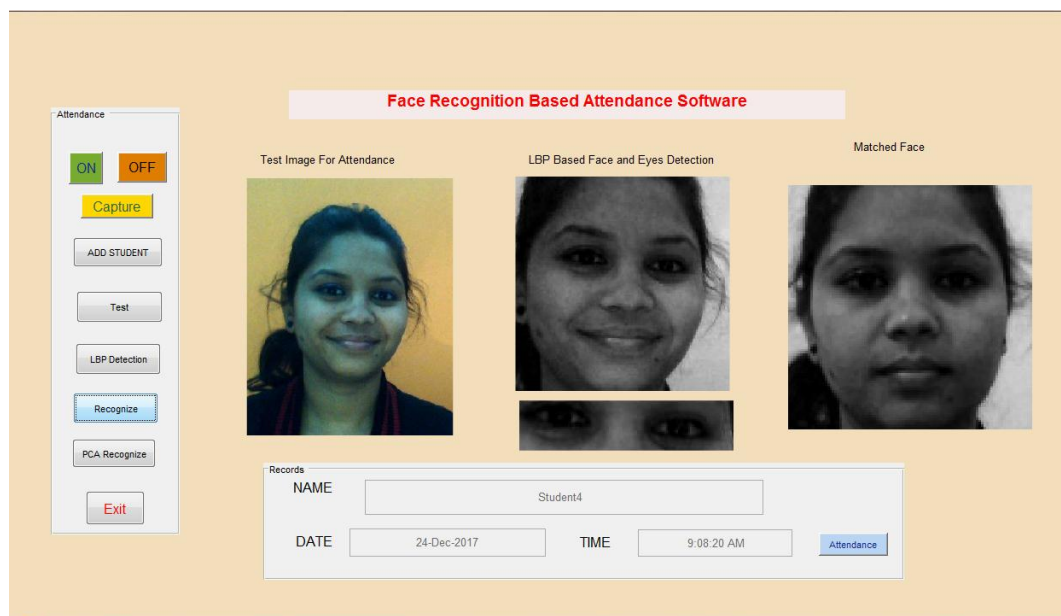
Face Recognition Based Attendance Software

Attendance

ON

OFF

Capture

ADD STUDENT

Test

LBP Detection

Recognize

PCA Recognize

Exit

Test Image For Attendance

LBP Based Face and Eyes Detection

Matched Face

Records

NAME

Student4

DATE

24-Dec-2017

TIME

9:08:20 AM

Attendance